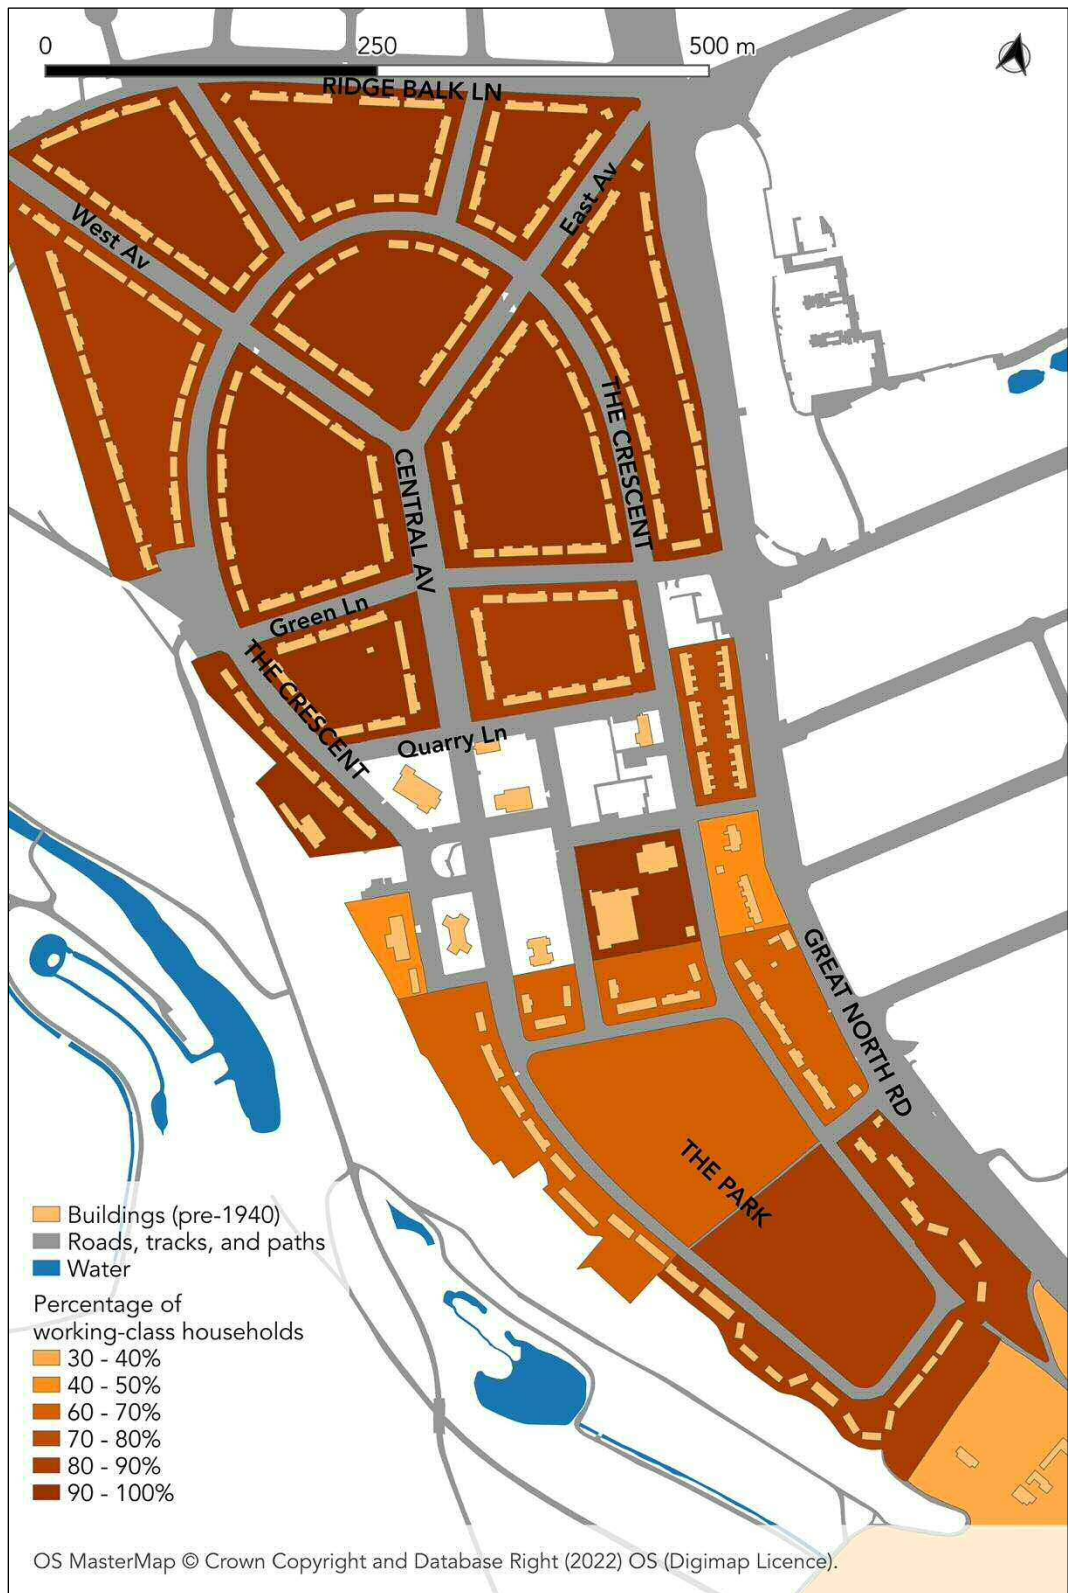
0
250
500 m

RIDGE BALK LN
West Av
East Av
THE CRESCENT
CENTRAL AV
Green Ln
THE CRESCENT
Quarry Ln
GREAT NORTH RD
THE PARK

Buildings (pre-1940)
Roads, tracks, and paths
Water
Percentage of working-class households
30 - 40%
40 - 50%
60 - 70%
70 - 80%
80 - 90%
90 - 100%

OS MasterMap © Crown Copyright and Database Right (2022) OS (Digimap Licence).